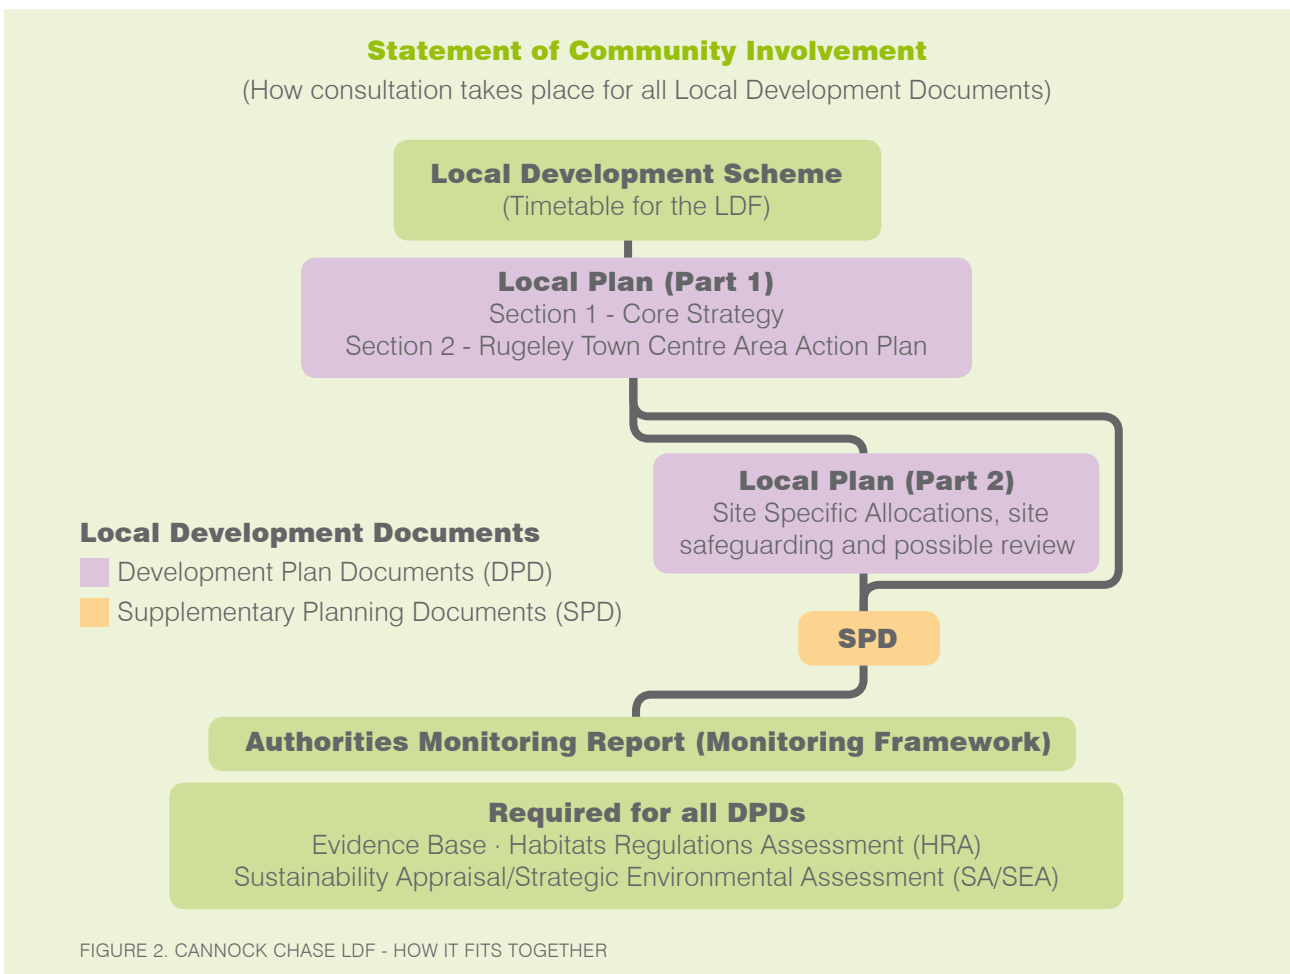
Statement of Community Involvement
(How consultation takes place for all Local Development Documents)

Local Development Scheme
(Timetable for the LDF)

Local Plan (Part 1)
Section 1 - Core Strategy
Section 2 - Rugeley Town Centre Area Action Plan

Local Plan (Part 2)
Site Specific Allocations, site safeguarding and possible review

Local Development Documents
Development Plan Documents (DPD)
Supplementary Planning Documents (SPD)

SPD

Authorities Monitoring Report (Monitoring Framework)

Required for all DPDs
Evidence Base · Habitats Regulations Assessment (HRA)
Sustainability Appraisal/Strategic Environmental Assessment (SA/SEA)

FIGURE 2. CANNOCK CHASE LDF - HOW IT FITS TOGETHER